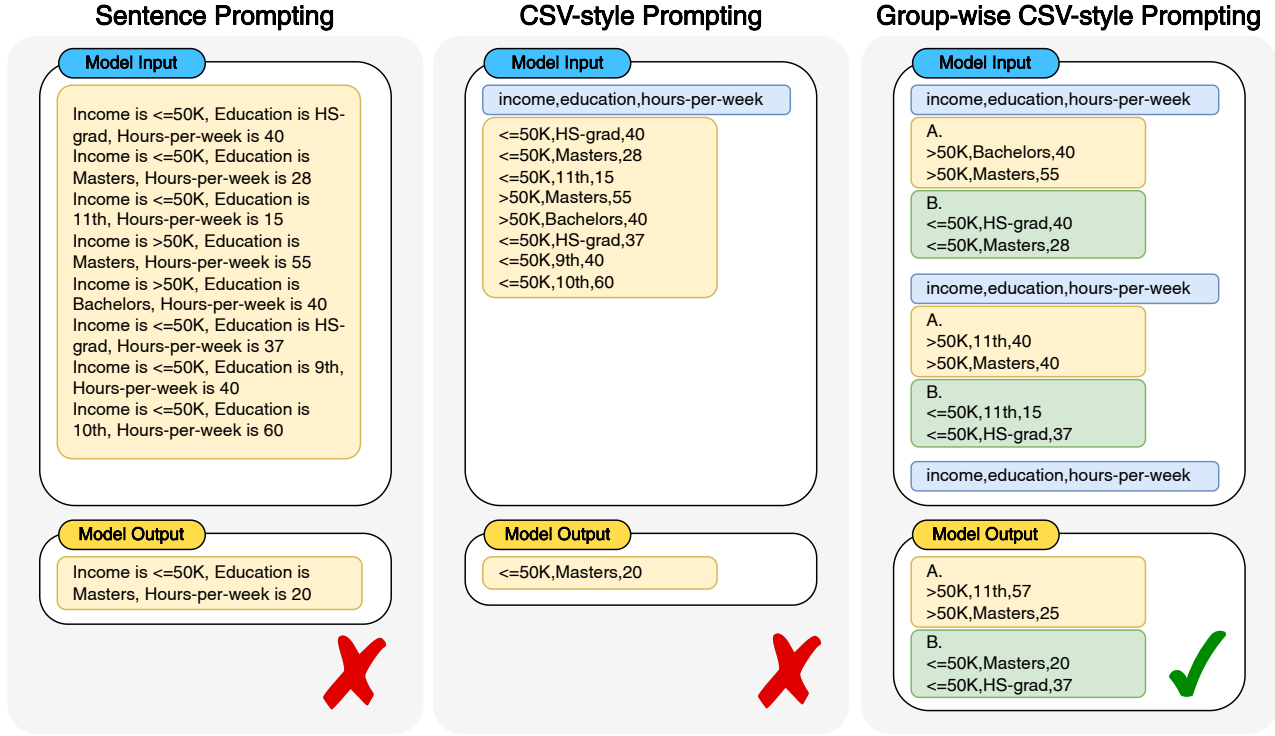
Sentence Prompting

Model Input

Income is <=50K, Education is HS-grad, Hours-per-week is 40
Income is <=50K, Education is Masters, Hours-per-week is 28
Income is <=50K, Education is 11th, Hours-per-week is 15
Income is >50K, Education is Masters, Hours-per-week is 55
Income is >50K, Education is Bachelors, Hours-per-week is 40
Income is <=50K, Education is HS-grad, Hours-per-week is 37
Income is <=50K, Education is 9th, Hours-per-week is 40
Income is <=50K, Education is 10th, Hours-per-week is 60

Model Output

Income is <=50K, Education is Masters, Hours-per-week is 20

CSV-style Prompting

Model Input

income,education,hours-per-week

<=50K,HS-grad,40
<=50K,Masters,28
<=50K,11th,15
>50K,Masters,55
>50K,Bachelors,40
<=50K,HS-grad,37
<=50K,9th,40
<=50K,10th,60

Model Output

<=50K,Masters,20

Group-wise CSV-style Prompting

Model Input

income,education,hours-per-week

A.
>50K,Bachelors,40
>50K,Masters,55

B.
<=50K,HS-grad,40
<=50K,Masters,28

income,education,hours-per-week

A.
>50K,11th,40
>50K,Masters,40

B.
<=50K,11th,15
<=50K,HS-grad,37

income,education,hours-per-week

Model Output

A.
>50K,11th,57
>50K,Masters,25

B.
<=50K,Masters,20
<=50K,HS-grad,37